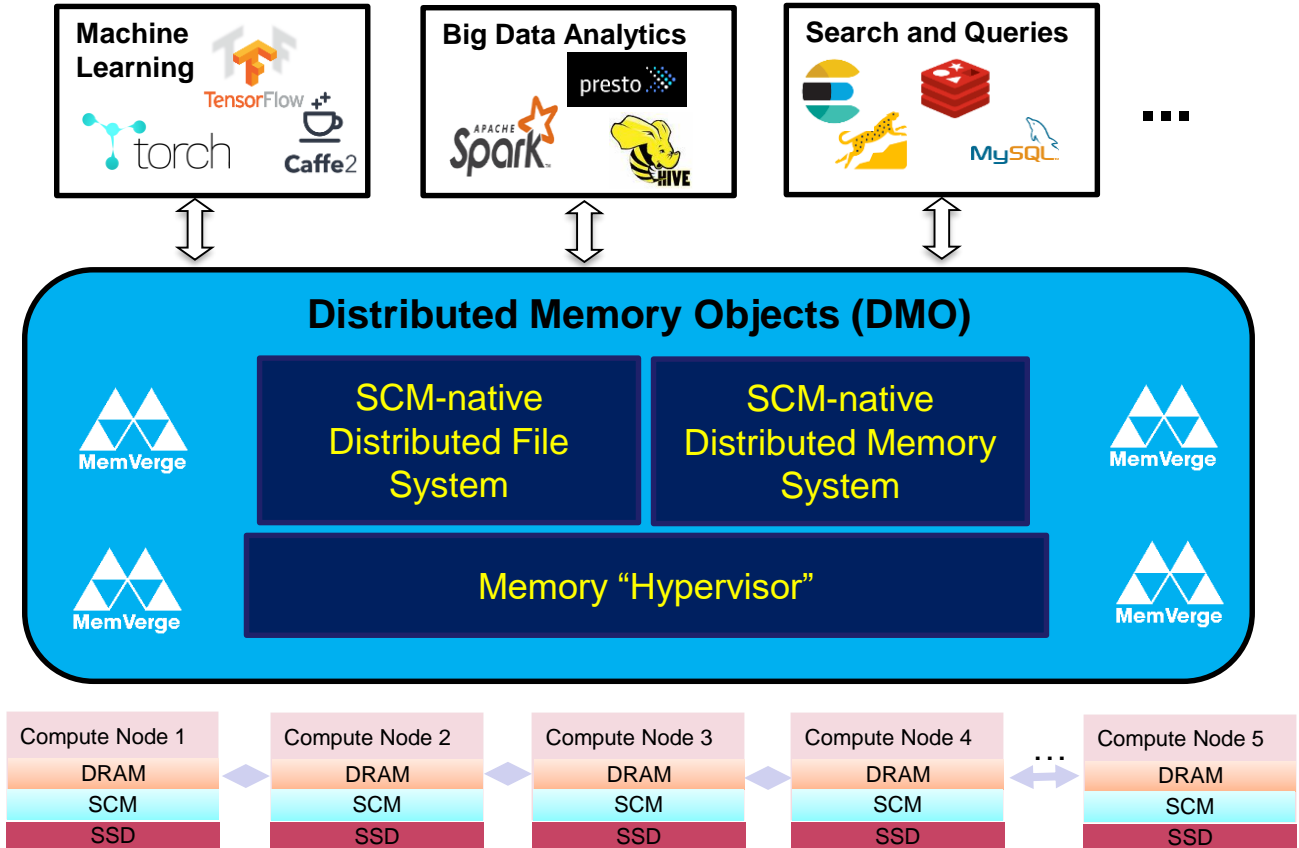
Machine Learning
TensorFlow
torch
Caffe2

Big Data Analytics
presto
APACHE Spark
HIVE

Search and Queries
MySQL

...

Distributed Memory Objects (DMO)

SCM-native Distributed File System

SCM-native Distributed Memory System

Memory “Hypervisor”

MemVerge
MemVerge
MemVerge
MemVerge

Compute Node 1
DRAM
SCM
SSD

Compute Node 2
DRAM
SCM
SSD

Compute Node 3
DRAM
SCM
SSD

Compute Node 4
DRAM
SCM
SSD

...

Compute Node 5
DRAM
SCM
SSD